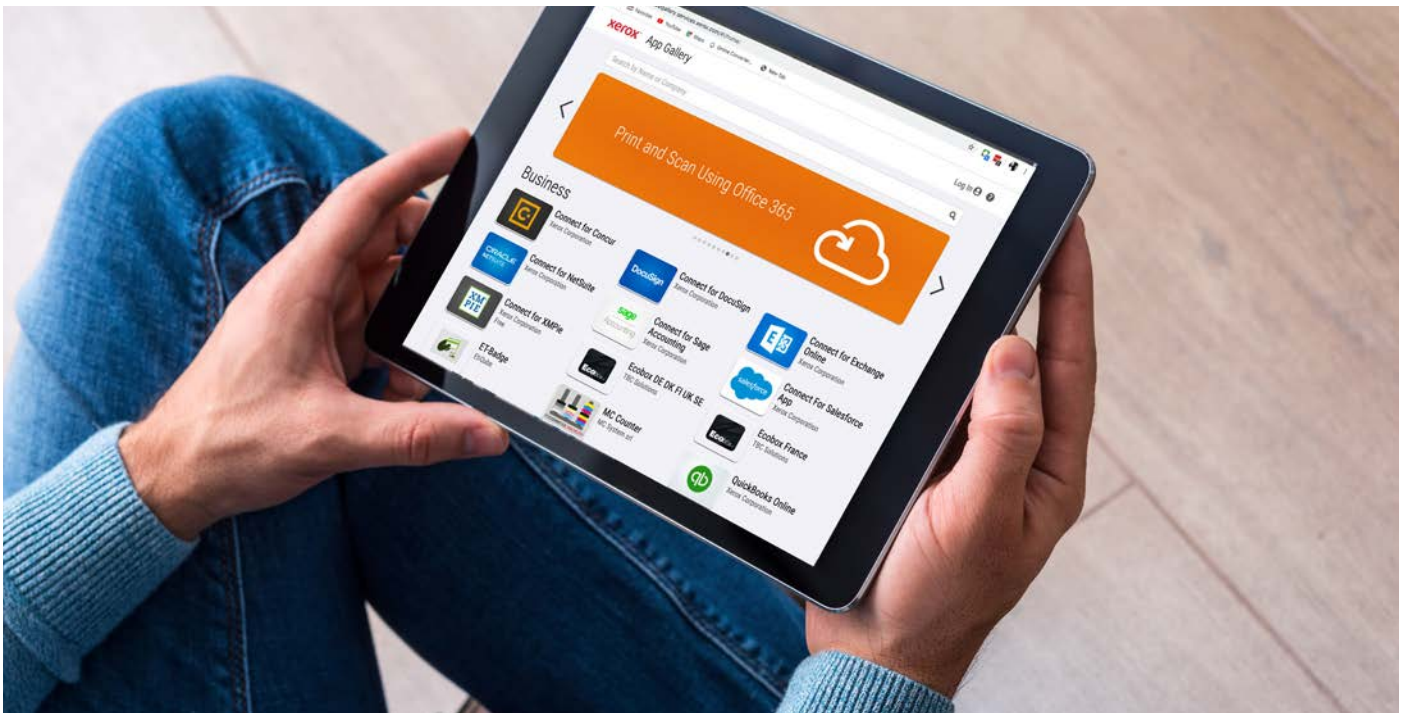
xerox App Gallery

Search by Name or Company

Log In

Print and Scan Using Office 365

Business

Connect for Concur
Xerox Corporation

ORACLE NETSUITE

Connect for NetSuite
Xerox Corporation

XMPIE

Connect for XMPie
Xerox Corporation
Free

ET Badge
EtGuide

DocuSign

Connect for DocuSign
Xerox Corporation

sage Accounting

Connect for Sage Accounting
Xerox Corporation

Ecobox DE DK FI UK SE
TEC Solutions

MC Counter
MC System srl

Connect for Exchange Online
Xerox Corporation

salesforce

Connect For Salesforce App
Xerox Corporation

Ecobox France
TEC Solutions

QuickBooks Online
Xerox Corporation